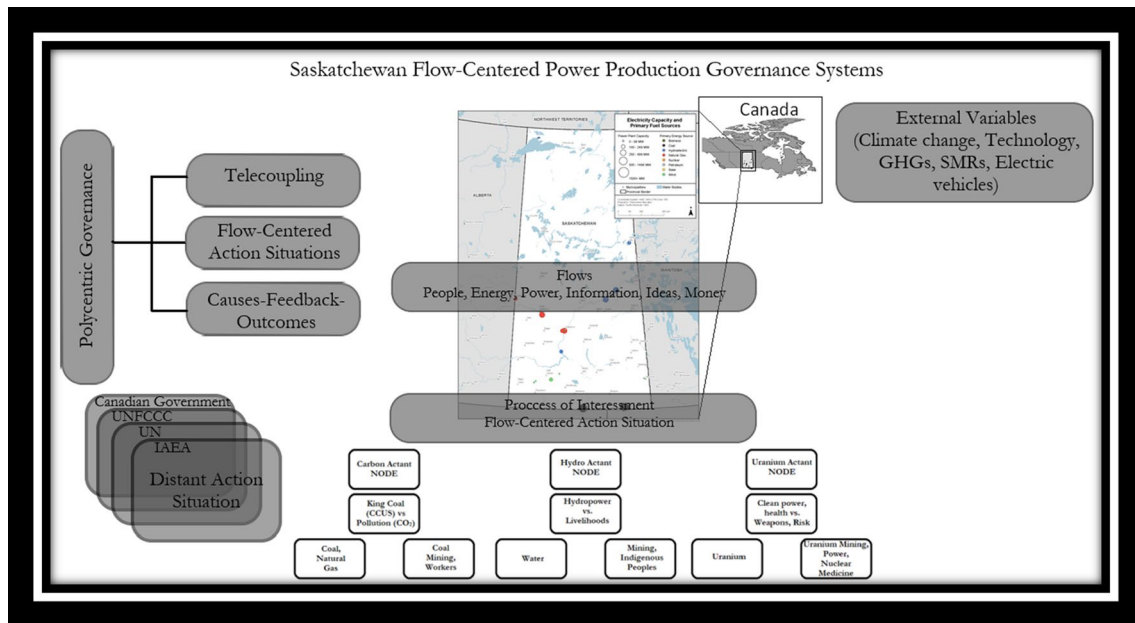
Saskatchewan Flow-Centered Power Production Governance Systems

Polycentric Governance

Telecoupling

Flow-Centered Action Situations

Causes-Feedback-Outcomes

Canadian Government
UNFCCC
UN
IAEA
Distant Action Situation

NORTHWEST TERRITORIES

ALBERTA

SASKATCHEWAN

Electricity Capacity and Primary Fuel Sources

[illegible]

Canada

External Variables (Climate change, Technology, GHGs, SMRs, Electric vehicles)

Flows
People, Energy, Power, Information, Ideas, Money

Proccess of Interessment
Flow-Centered Action Situation

Carbon Actant NODE

King Coal (CCUS) vs Pollution ($CO_2$)

Coal, Natural Gas

Coal Mining, Workers

Hydro Actant NODE

Hydropower vs. Livelihoods

Water

Mining, Indigenous Peoples

Uranium Actant NODE

Clean power, health vs. Weapons, Risk

Uranium

Uranium Mining, Power, Nuclear Medicine